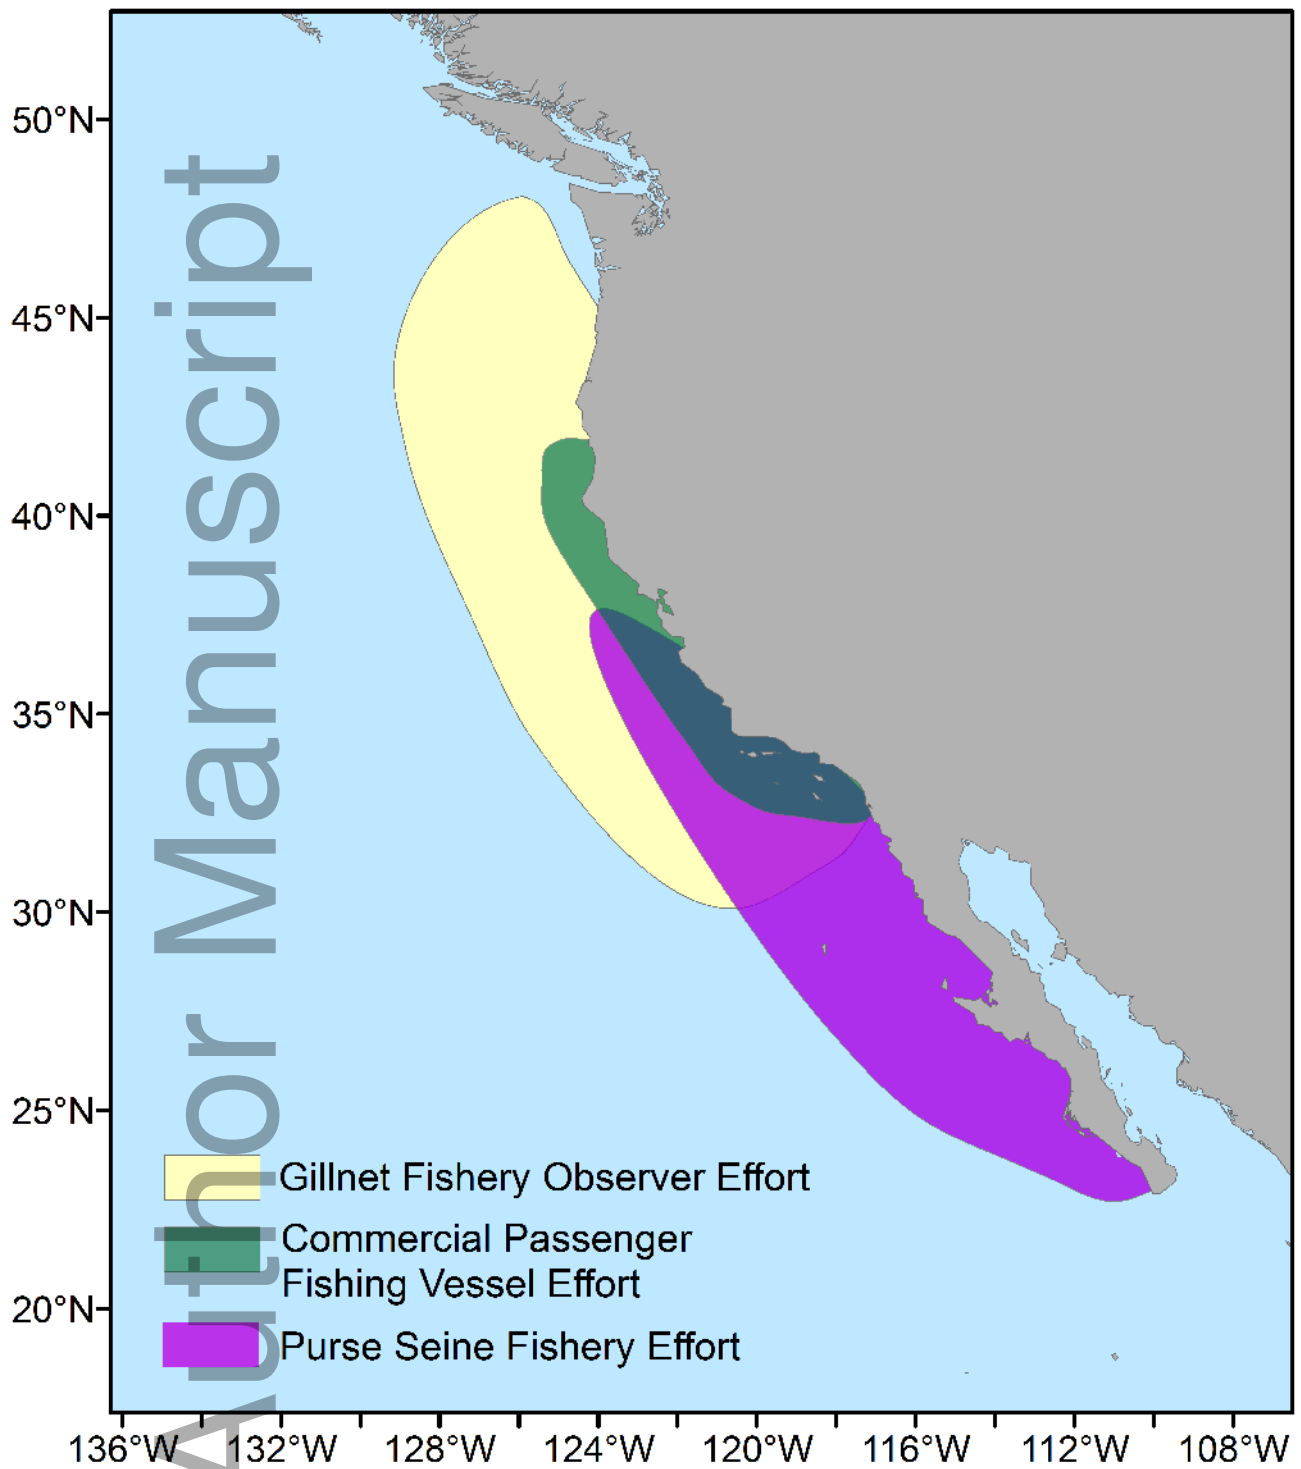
50°N
45°N
40°N
35°N
30°N
25°N
20°N

Author Manuscript

Gillnet Fishery Observer Effort
Commercial Passenger Fishing Vessel Effort
Purse Seine Fishery Effort

136°W 132°W 128°W 124°W 120°W 116°W 112°W 108°W